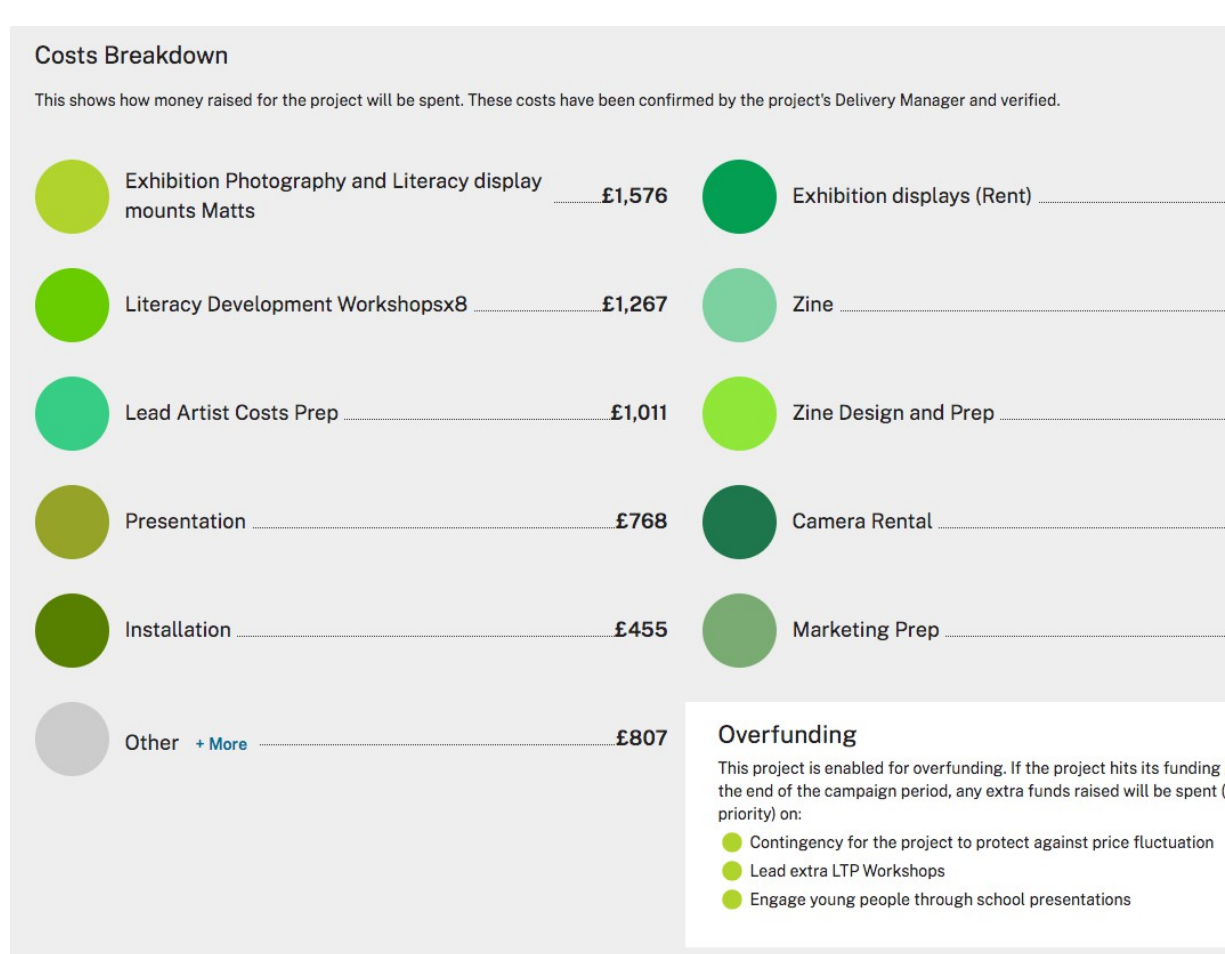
Costs Breakdown

This shows how money raised for the project will be spent. These costs have been confirmed by the project's Delivery Manager and verified.

Exhibition Photography and Literacy display mounts Matts £1,576

Literacy Development Workshopsx8 £1,267

Lead Artist Costs Prep £1,011

Presentation £768

Installation £455

Other + More £807

Exhibition displays (Rent) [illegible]

Zine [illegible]

Zine Design and Prep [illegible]

Camera Rental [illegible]

Marketing Prep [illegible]

Overfunding

This project is enabled for overfunding. If the project hits its funding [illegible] the end of the campaign period, any extra funds raised will be spent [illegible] priority) on:

Contingency for the project to protect against price fluctuation

Lead extra LTP Workshops

Engage young people through school presentations